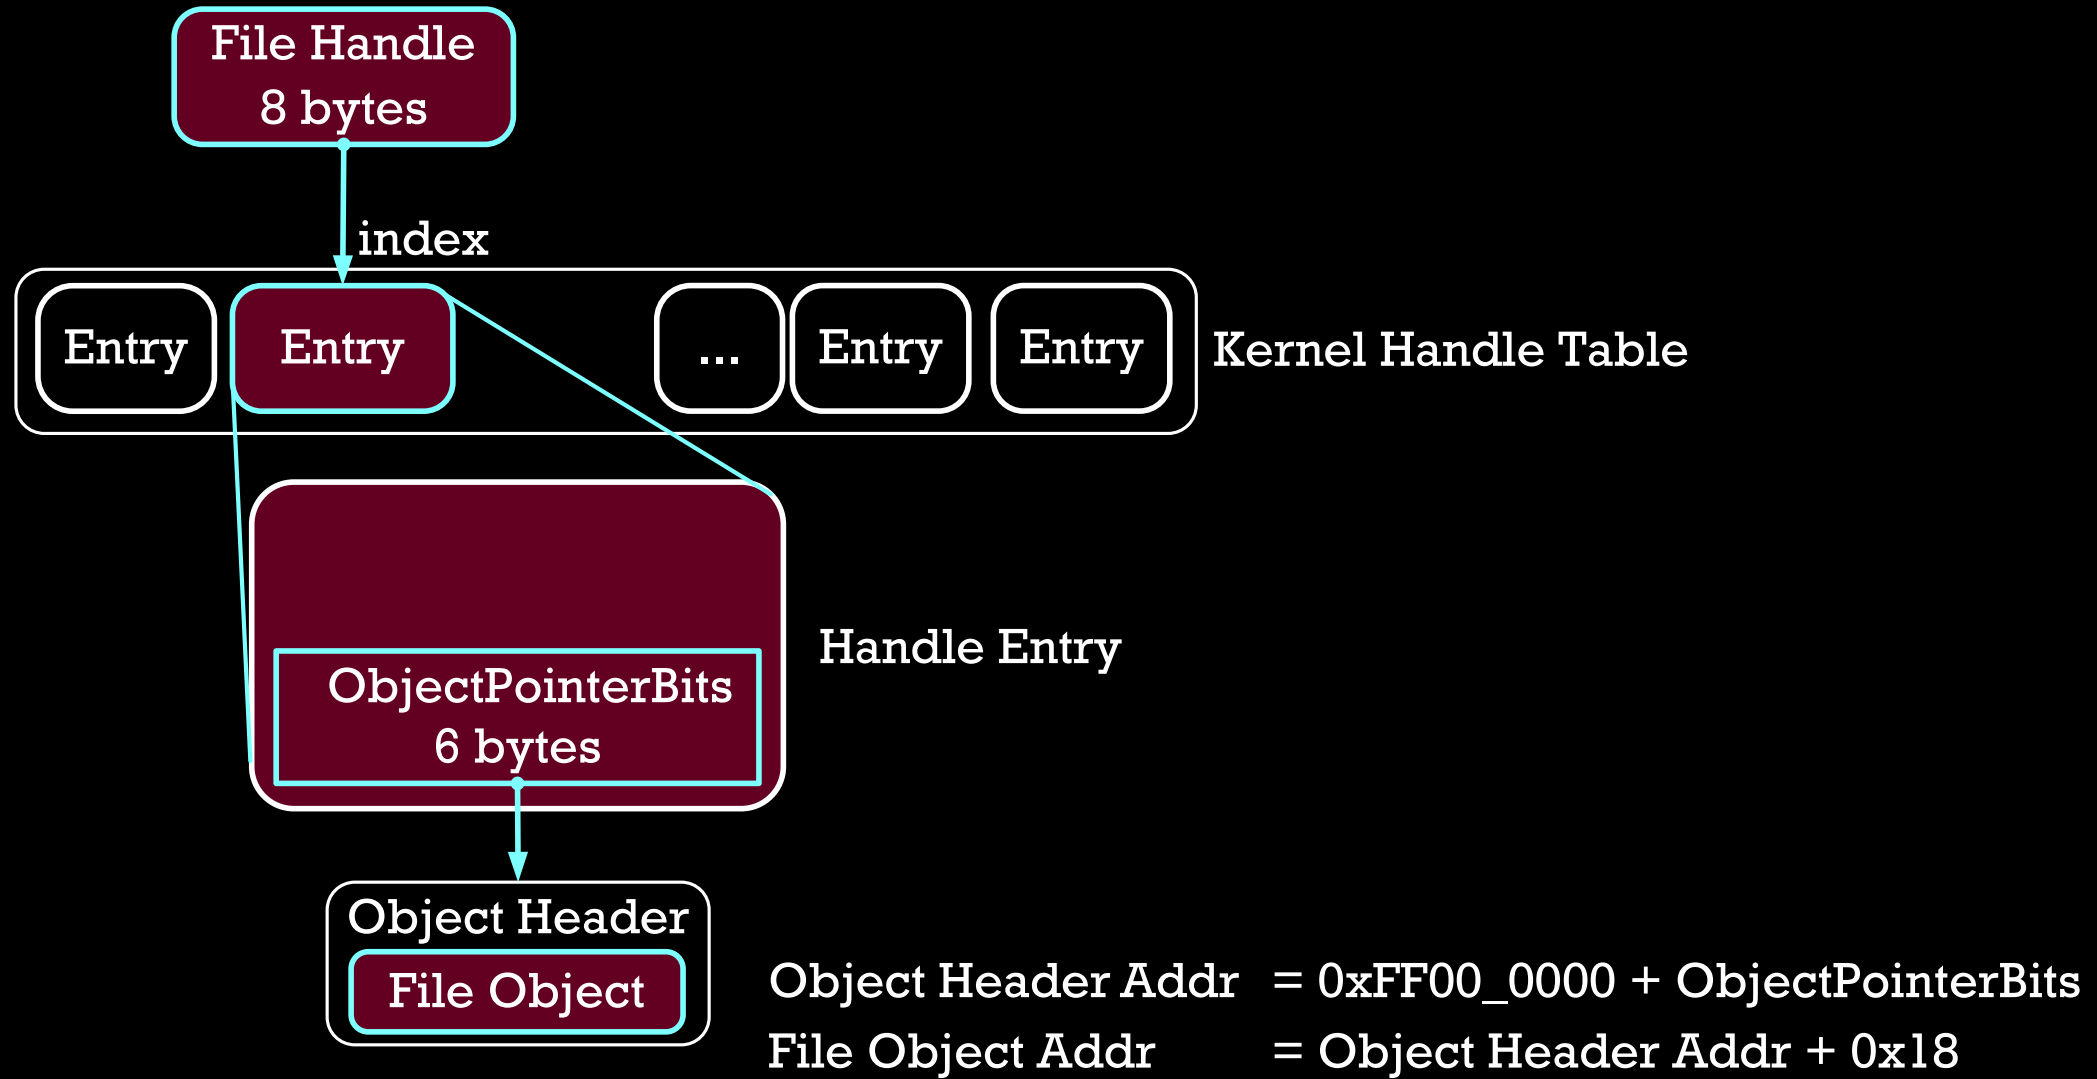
File Handle
8 bytes

index

Entry Entry ... Entry Entry

Kernel Handle Table

Handle Entry

ObjectPointerBits
6 bytes

Object Header
File Object

Object Header Addr = 0xFF00_0000 + ObjectPointerBits
File Object Addr = Object Header Addr + 0x18